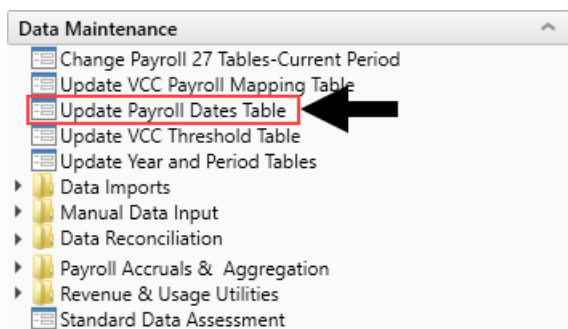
Data Maintenance

Change Payroll 27 Tables-Current Period
Update VCC Payroll Mapping Table
Update Payroll Dates Table
Update VCC Threshold Table
Update Year and Period Tables
Data Imports
Manual Data Input
Data Reconciliation
Payroll Accruals & Aggregation
Revenue & Usage Utilities
Standard Data Assessment